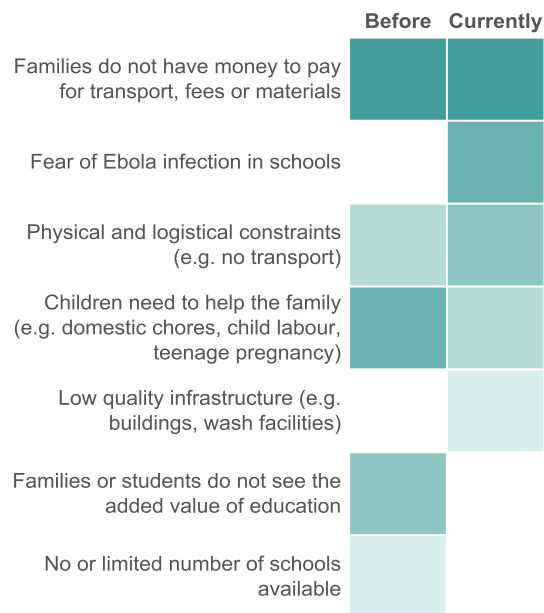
| | Before | Currently |
|---|---|---|
| Families do not have money to pay for transport, fees or materials | | |
| Fear of Ebola infection in schools | | |
| Physical and logistical constraints (e.g. no transport) | | |
| Children need to help the family (e.g. domestic chores, child labour, teenage pregnancy) | | |
| Low quality infrastructure (e.g. buildings, wash facilities) | | |
| Families or students do not see the added value of education | | |
| No or limited number of schools available | | |